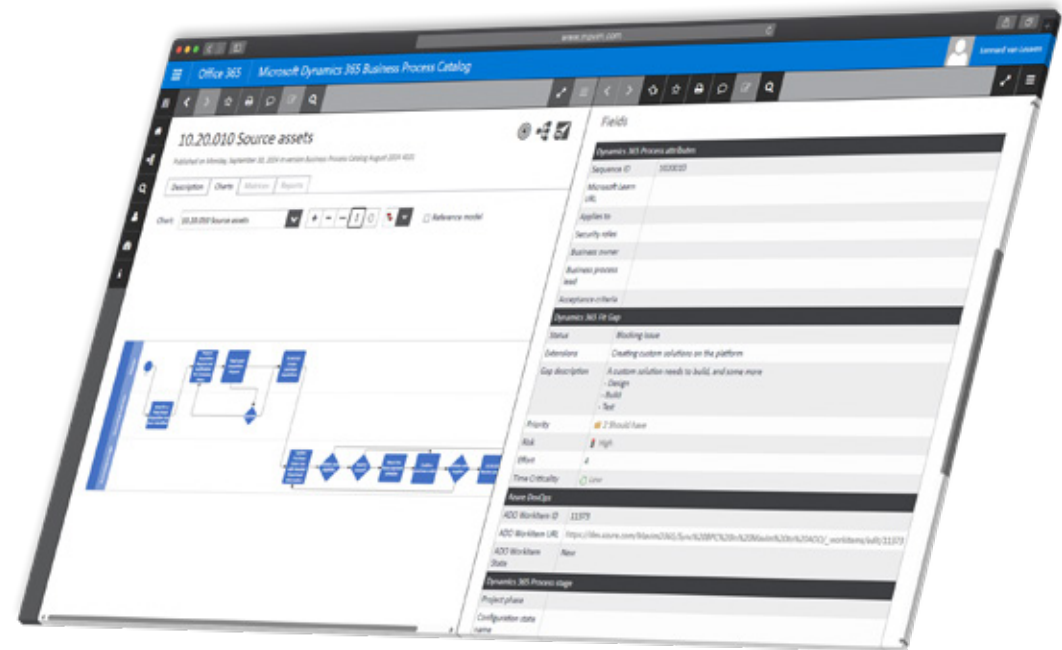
www.mavim.com

Office 365 Microsoft Dynamics 365 Business Process Catalog

Leonard van Leusen

10.20.010 Source assets

Published on Monday, September 30, 2024 in version Business Process Catalog August 2024 4021

Description Charts Matrices Reports

Chart: 10.20.010 Source assets

Relevance model

Fields

Dynamics 365 Process attributes

| Sequence ID | 1020010 |
|---|---|
| Microsoft Learn URL | |
| Applies to | |
| Security roles | |
| Business owner | |
| Business process lead | |
| Acceptance criteria | |

Dynamics 365 Fit Gap

| Status | Blocking issue |
|---|---|
| Extensions | Creating custom solutions on the platform |
| Gap description | A custom solution needs to build, and some more - Design - Build - Test |
| Priority | 2 Should have |
| Risk | High |
| Effort | 4 |
| Time Criticality | Low |

Azure DevOps

| ADO Workitem ID | 11373 |
|---|---|
| ADO Workitem URL | https://dev.azure.com/Mavim/D365/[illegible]_workitems/edit/11373 |
| ADO Workitem State | New |

Dynamics 365 Process stage

| Project phase | |
|---|---|
| Configuration state name | |